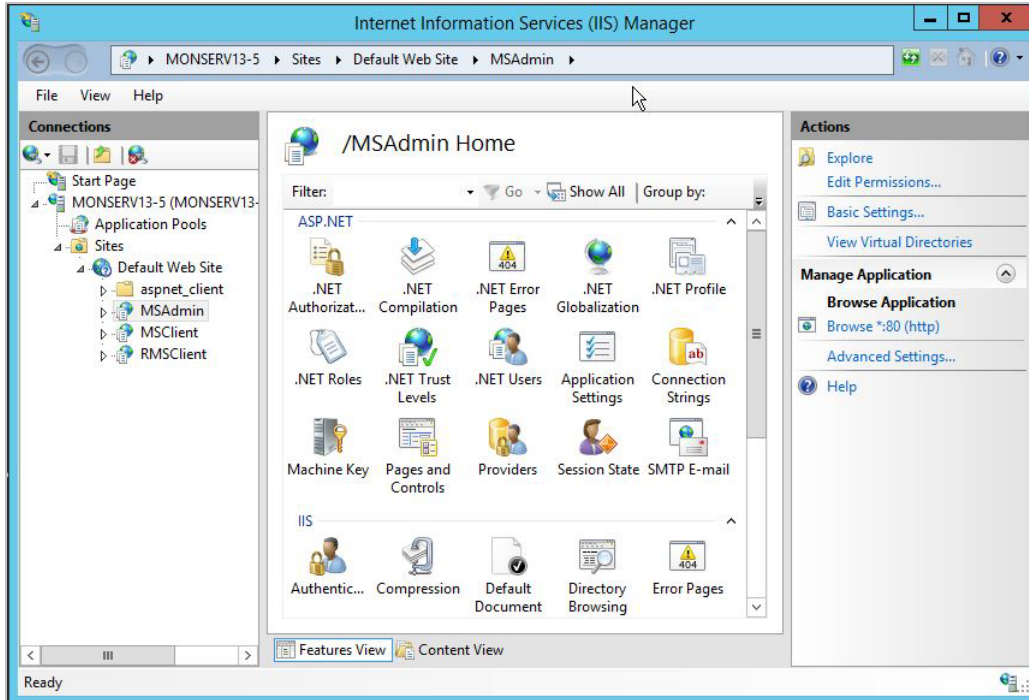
Internet Information Services (IIS) Manager

MONSERV13-5 ▸ Sites ▸ Default Web Site ▸ MSAdmin ▸

File View Help

Connections

Start Page
MONSERV13-5 (MONSERV13-
Application Pools
Sites
Default Web Site
aspnet_client
MSAdmin
MSClient
RMSClient

/MSAdmin Home

Filter: Go Show All Group by:

ASP.NET

.NET Authorizat... .NET Compilation .NET Error Pages .NET Globalization .NET Profile

.NET Roles .NET Trust Levels .NET Users Application Settings Connection Strings

Machine Key Pages and Controls Providers Session State SMTP E-mail

IIS

Authentic... Compression Default Document Directory Browsing Error Pages

Features View Content View

Actions

Explore
Edit Permissions...
Basic Settings...
View Virtual Directories

Manage Application
Browse Application
Browse *:80 (http)
Advanced Settings...
Help

Ready